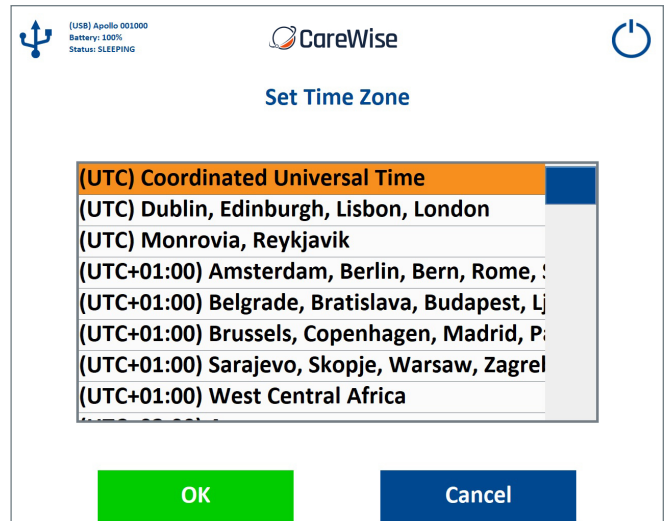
(USB) Apollo 001000
Battery: 100%
Status: SLEEPING

CareWise

Set Time Zone

(UTC) Coordinated Universal Time
(UTC) Dublin, Edinburgh, Lisbon, London
(UTC) Monrovia, Reykjavik
(UTC+01:00) Amsterdam, Berlin, Bern, Rome, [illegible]
(UTC+01:00) Belgrade, Bratislava, Budapest, Lj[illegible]
(UTC+01:00) Brussels, Copenhagen, Madrid, Pa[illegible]
(UTC+01:00) Sarajevo, Skopje, Warsaw, Zagre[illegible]
(UTC+01:00) West Central Africa
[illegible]

OK

Cancel